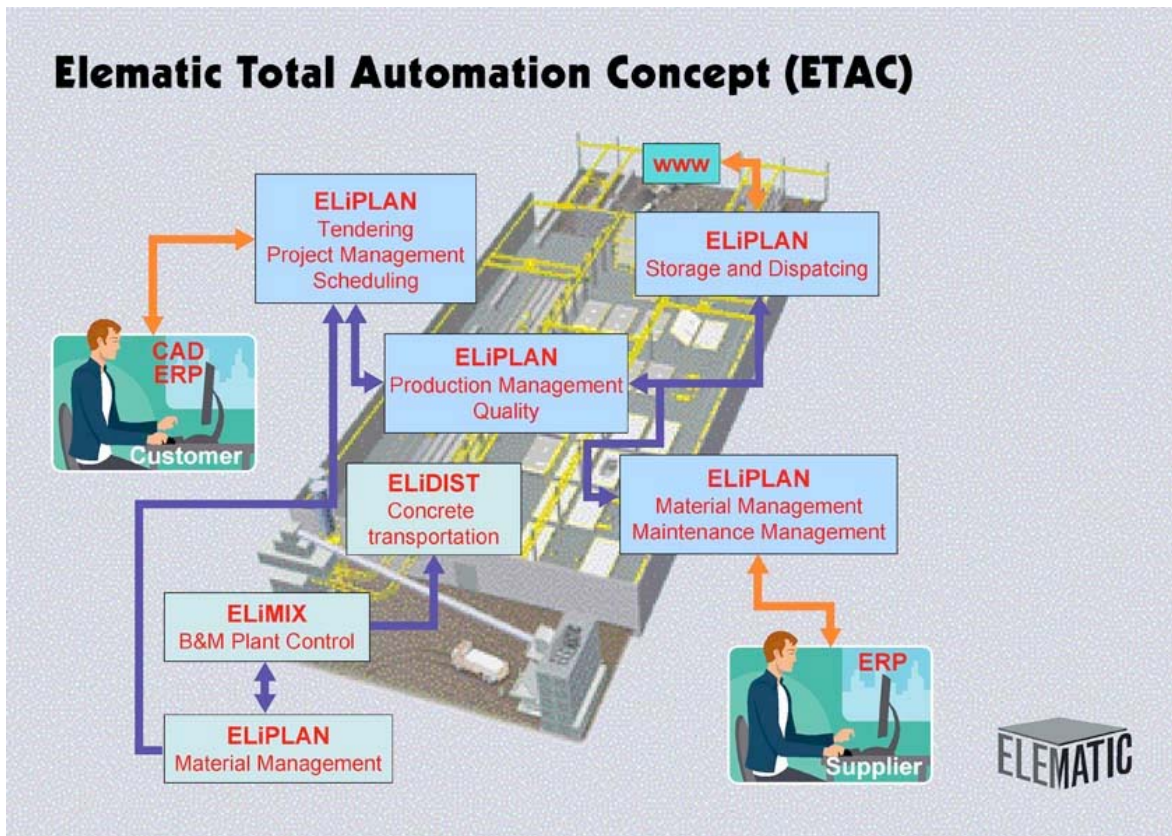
Elematic Total Automation Concept (ETAC)

www

ELiPLAN
Tendering
Project Management
Scheduling

ELiPLAN
Storage and Dispatcing

CAD
ERP
Customer

ELiPLAN
Production Management
Quality

ELiDIST
Concrete
transportation

ELiPLAN
Material Management
Maintenance Management

ELiMIX
B&M Plant Control

ELiPLAN
Material Management

ERP
Supplier

ELEMATIC